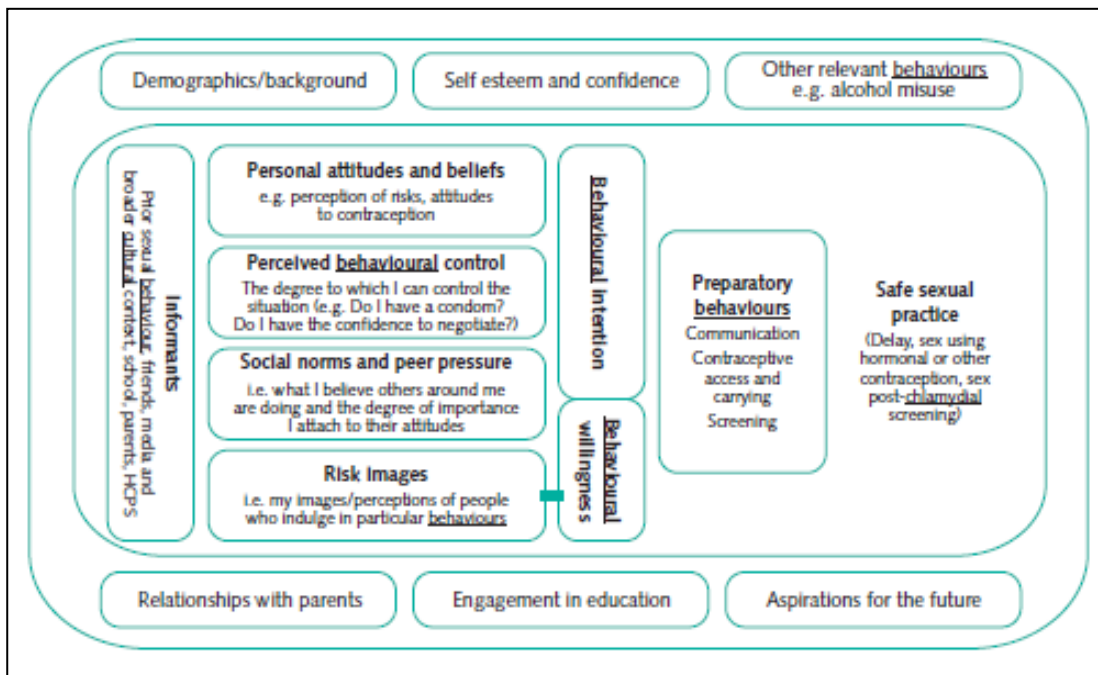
Demographics/background

Self esteem and confidence

Other relevant behaviours e.g. alcohol misuse

Informants
Prior sexual behaviour, friends, media and broader cultural context, school, parents, HCPS

Personal attitudes and beliefs
e.g. perception of risks, attitudes to contraception

Perceived behavioural control
The degree to which I can control the situation (e.g. Do I have a condom? Do I have the confidence to negotiate?)

Social norms and peer pressure
i.e. what I believe others around me are doing and the degree of importance I attach to their attitudes

Risk images
i.e. my images/perceptions of people who indulge in particular behaviours

Behavioural intention

Behavioural willingness

Preparatory behaviours
Communication
Contraceptive access and carrying
Screening

Safe sexual practice
(Delay, sex using hormonal or other contraception, sex post-chlamydial screening)

Relationships with parents

Engagement in education

Aspirations for the future